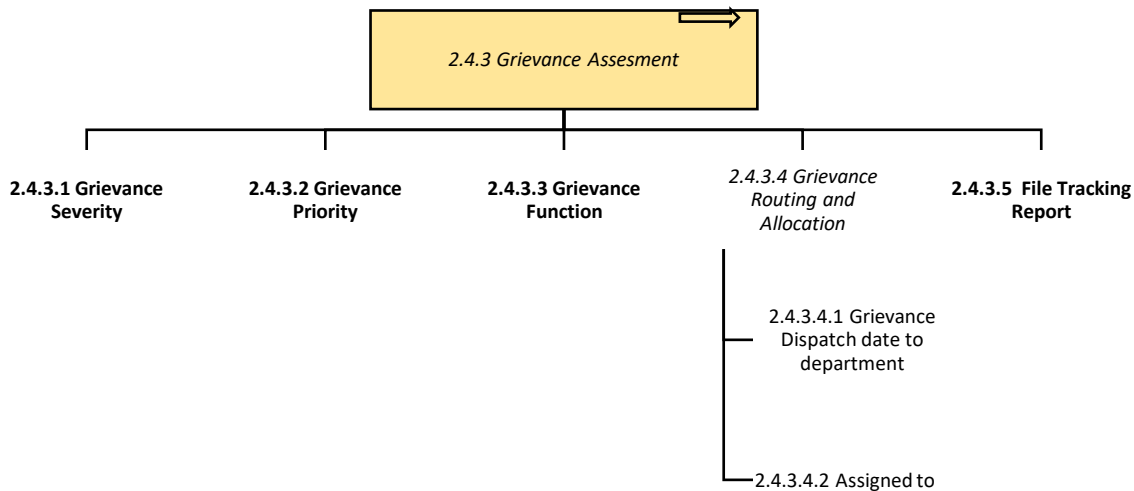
2.4.3 Grievance Assesment

2.4.3.1 Grievance Severity

2.4.3.2 Grievance Priority

2.4.3.3 Grievance Function

2.4.3.4 Grievance Routing and Allocation

2.4.3.5 File Tracking Report

2.4.3.4.1 Grievance Dispatch date to department

2.4.3.4.2 Assigned to